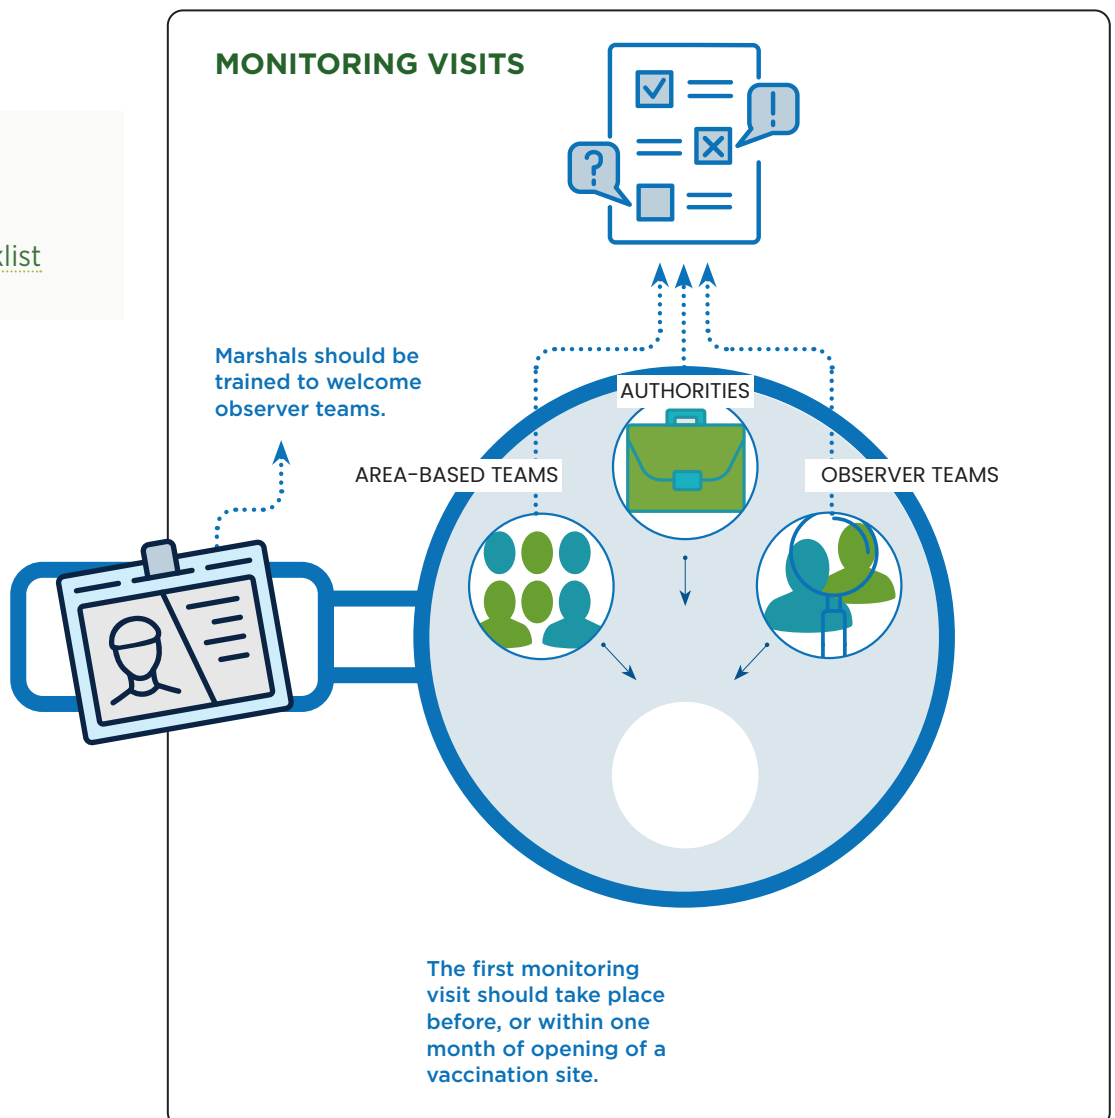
klist

MONITORING VISITS

Marshals should be trained to welcome observer teams.

AUTHORITIES

AREA-BASED TEAMS

OBSERVER TEAMS

The first monitoring visit should take place before, or within one month of opening of a vaccination site.